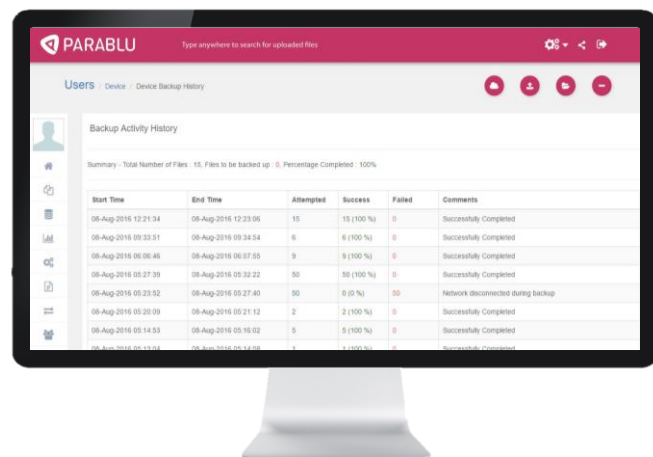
PARABLU

Type anywhere to search for uploaded files

Users / Device / Device Backup History

Backup Activity History

Summary - Total Number of Files : 15, Files to be backed up : 0, Percentage Completed : 100%

| Start Time | End Time | Attempted | Success | Failed | Comments |
|---|---|---|---|---|---|
| 08-Aug-2016 12:21:34 | 08-Aug-2016 12:23:06 | 15 | 15 (100 %) | 0 | Successfully Completed |
| 08-Aug-2016 09:33:51 | 08-Aug-2016 09:34:54 | 6 | 6 (100 %) | 0 | Successfully Completed |
| 08-Aug-2016 06:06:46 | 08-Aug-2016 06:07:55 | 9 | 9 (100 %) | 0 | Successfully Completed |
| 08-Aug-2016 05:27:39 | 08-Aug-2016 05:32:22 | 50 | 50 (100 %) | 0 | Successfully Completed |
| 08-Aug-2016 05:23:52 | 08-Aug-2016 05:27:40 | 50 | 0 (0 %) | 50 | Network disconnected during backup |
| 08-Aug-2016 05:20:09 | 08-Aug-2016 05:21:12 | 2 | 2 (100 %) | 0 | Successfully Completed |
| 08-Aug-2016 05:14:53 | 08-Aug-2016 05:16:02 | 5 | 5 (100 %) | 0 | Successfully Completed |
| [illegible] | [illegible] | 1 | 1 (100 %) | 0 | Successfully Completed |